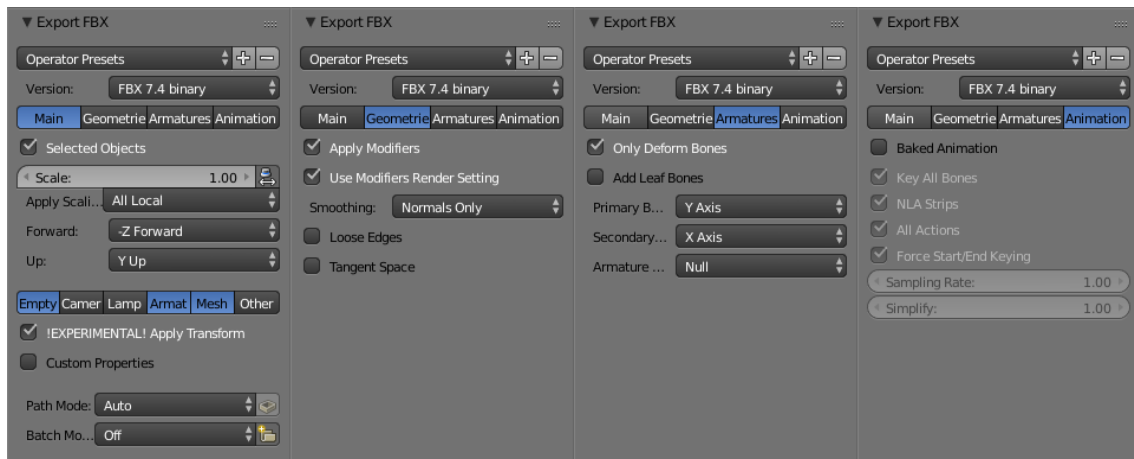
▼ Export FBX

Operator Presets

Version: FBX 7.4 binary

Main | Geometrie | Armatures | Animation

Selected Objects

Scale: 1.00

Apply Scali... All Local

Forward: -Z Forward

Up: Y Up

Empty | Camer | Lamp | Armat | Mesh | Other

!EXPERIMENTAL! Apply Transform

Custom Properties

Path Mode: Auto

Batch Mo... Off

▼ Export FBX

Operator Presets

Version: FBX 7.4 binary

Main | Geometrie | Armatures | Animation

Apply Modifiers

Use Modifiers Render Setting

Smoothing: Normals Only

Loose Edges

Tangent Space

▼ Export FBX

Operator Presets

Version: FBX 7.4 binary

Main | Geometrie | Armatures | Animation

Only Deform Bones

Add Leaf Bones

Primary B... Y Axis

Secondary... X Axis

Armature ... Null

▼ Export FBX

Operator Presets

Version: FBX 7.4 binary

Main | Geometrie | Armatures | Animation

Baked Animation

Key All Bones

NLA Strips

All Actions

Force Start/End Keying

Sampling Rate: 1.00

Simplify: 1.00